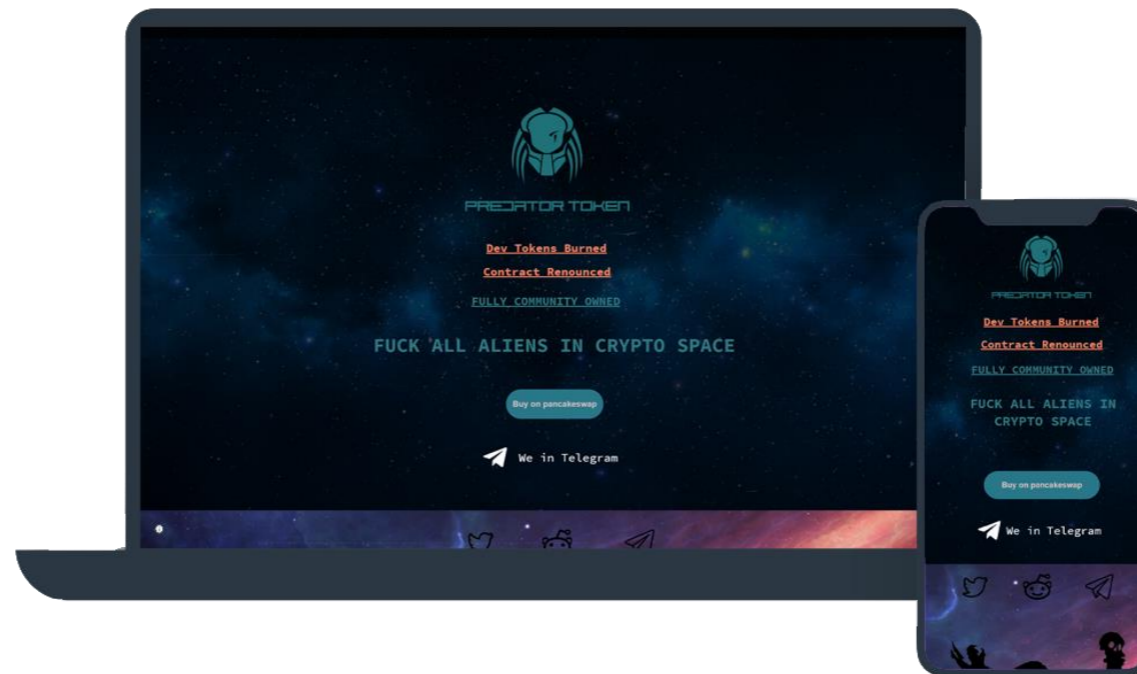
PREDATOR TOKEN

Dev Tokens Burned

Contract Renounced

FULLY COMMUNITY OWNED

FUCK ALL ALIENS IN CRYPTO SPACE

Buy on pancakeswap

We in Telegram

PREDATOR TOKEN

Dev Tokens Burned

Contract Renounced

FULLY COMMUNITY OWNED

FUCK ALL ALIENS IN CRYPTO SPACE

Buy on pancakeswap

We in Telegram